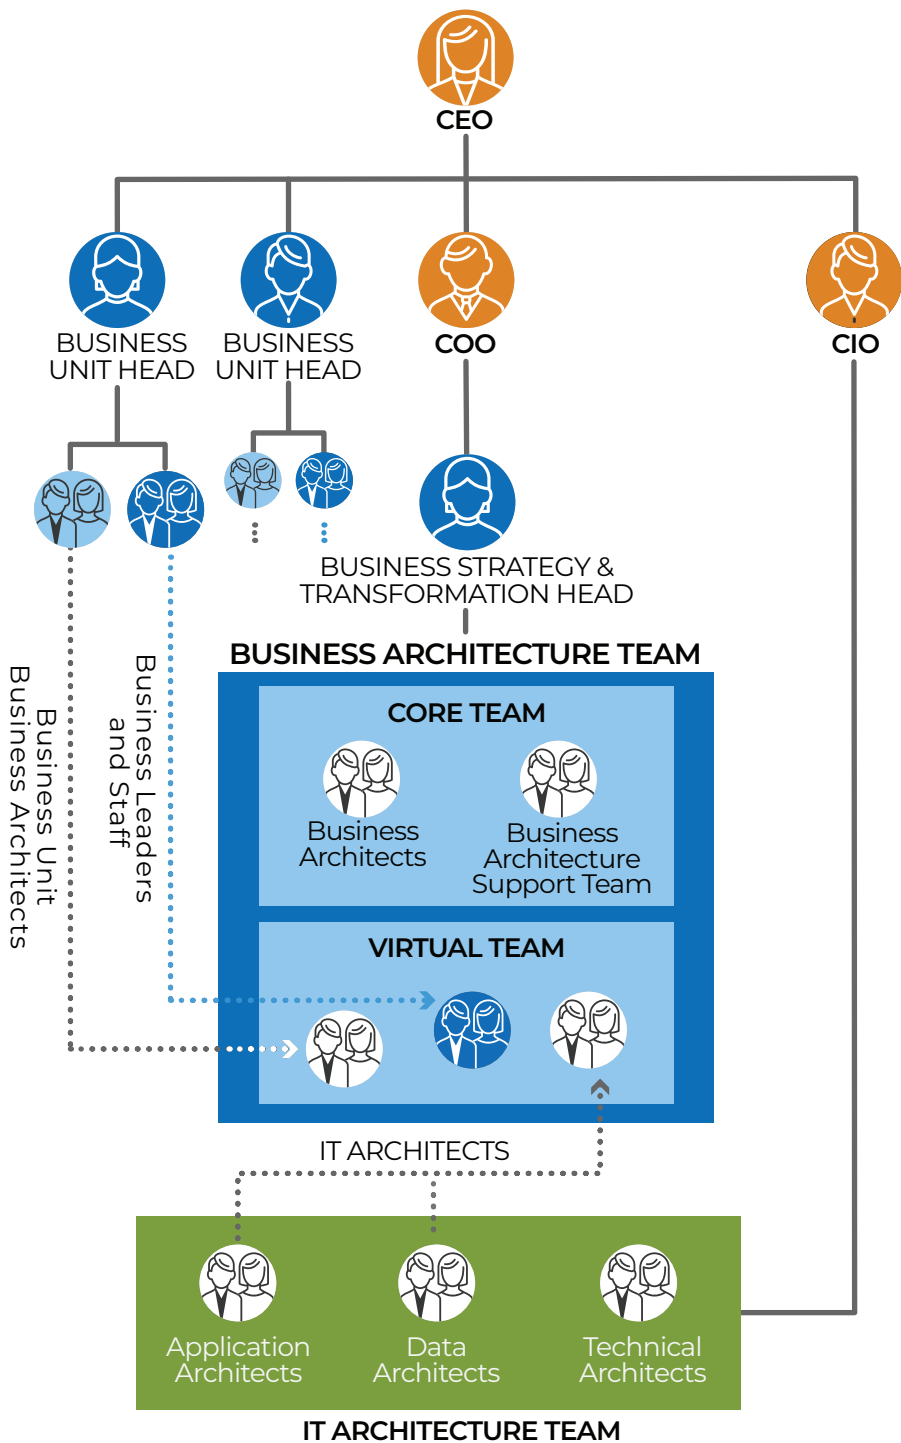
CEO

BUSINESS UNIT HEAD

BUSINESS UNIT HEAD

COO

CIO

BUSINESS STRATEGY & TRANSFORMATION HEAD

Business Unit Business Architects

Business Leaders and Staff

BUSINESS ARCHITECTURE TEAM

CORE TEAM

Business Architects

Business Architecture Support Team

VIRTUAL TEAM

IT ARCHITECTS

Application Architects

Data Architects

Technical Architects

IT ARCHITECTURE TEAM